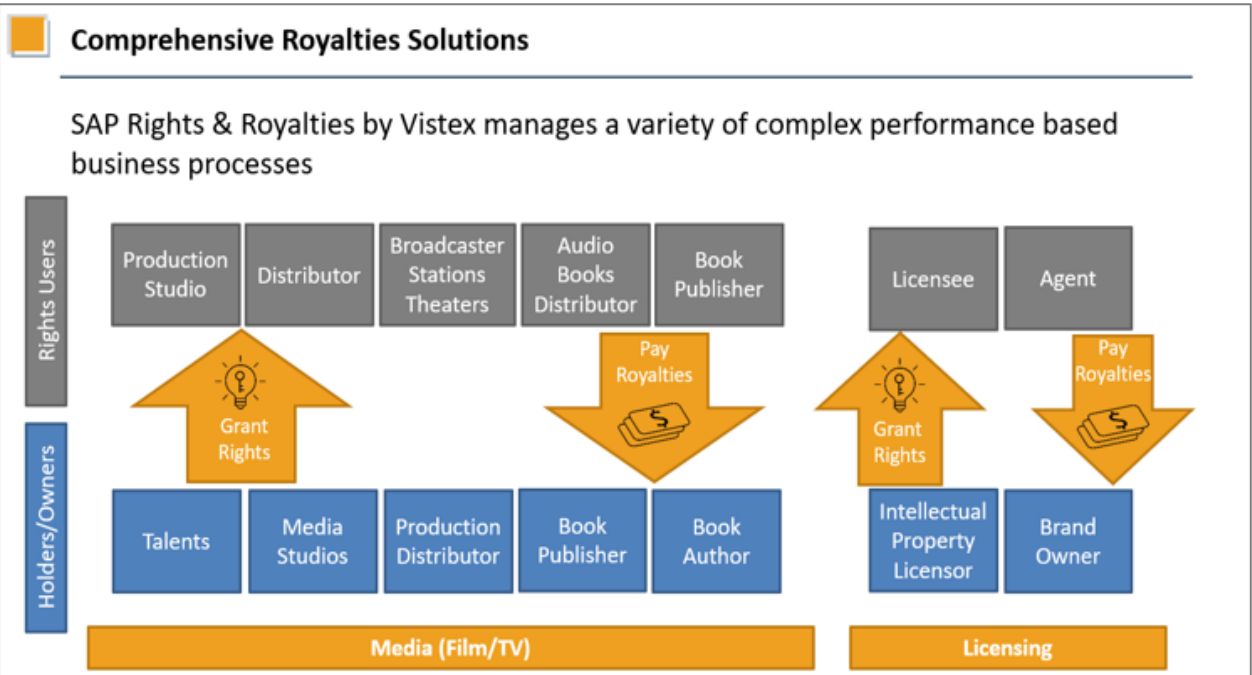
Comprehensive Royalties Solutions

SAP Rights & Royalties by Vistex manages a variety of complex performance based business processes

Rights Users

Production Studio

Distributor

Broadcaster Stations Theaters

Audio Books Distributor

Book Publisher

Licensee

Agent

Grant Rights

Pay Royalties

Grant Rights

Pay Royalties

Holders/Owners

Talents

Media Studios

Production Distributor

Book Publisher

Book Author

Intellectual Property Licensor

Brand Owner

Media (Film/TV)

Licensing